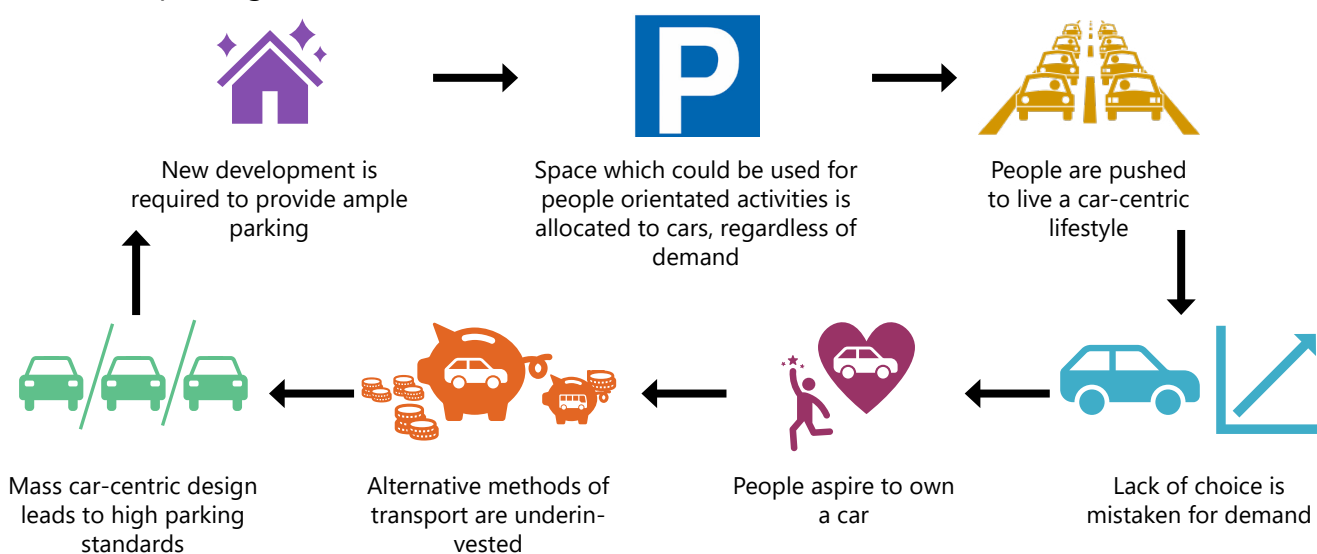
P

New development is required to provide ample parking

Space which could be used for people orientated activities is allocated to cars, regardless of demand

People are pushed to live a car-centric lifestyle

Lack of choice is mistaken for demand

People aspire to own a car

Alternative methods of transport are underinvested

Mass car-centric design leads to high parking standards